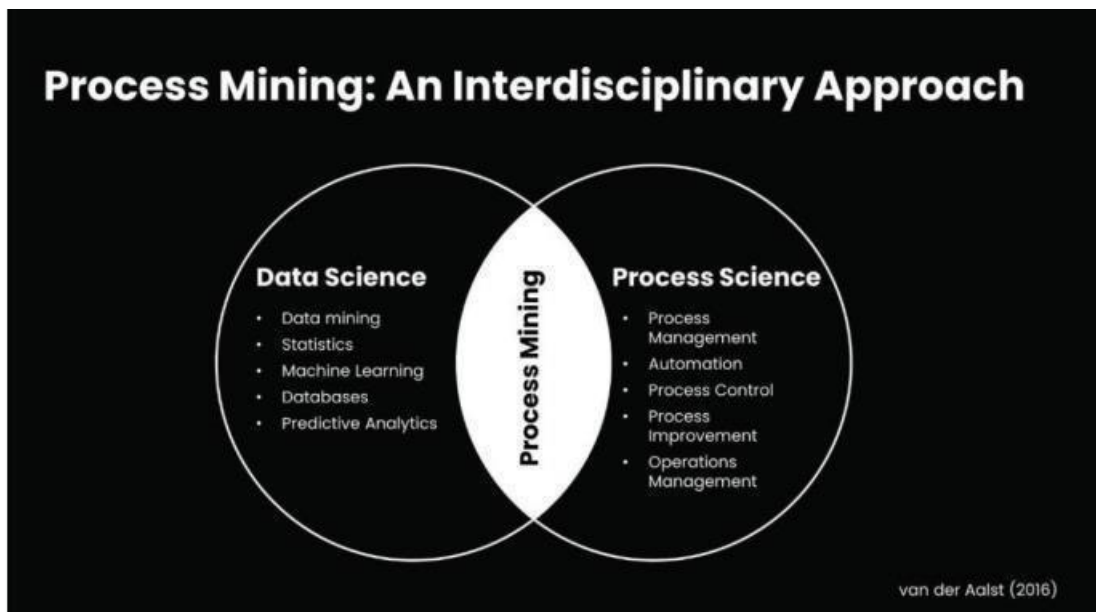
Process Mining: An Interdisciplinary Approach

Data Science
- Data mining
- Statistics
- Machine Learning
- Databases
- Predictive Analytics

Process Mining

Process Science
- Process Management
- Automation
- Process Control
- Process Improvement
- Operations Management

van der Aalst (2016)